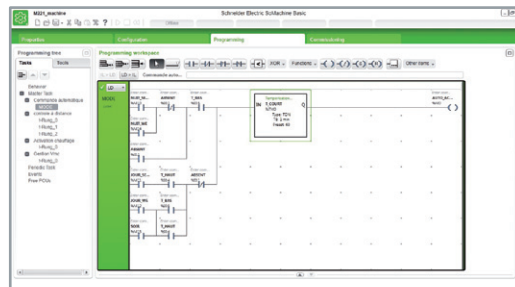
M221_machine
Schneider Electric SoMachine Basic
Properties
Configuration
Programming
Commissioning
Programming tree
Tasks
Tools
Programming workspace
Behavior
Master Task
Commande automatique
Rung0
Commande à distance
Rung_0
Rung_1
Rung_2
Activation chauffage
Rung_0
Gestion temp
Rung_0
Periodic Task
Events
Free POUs
XOR
Functions
Other items
LD
Rung0
Comments
IN
TON
Q
Type TON
TB 1 min
Preset 60